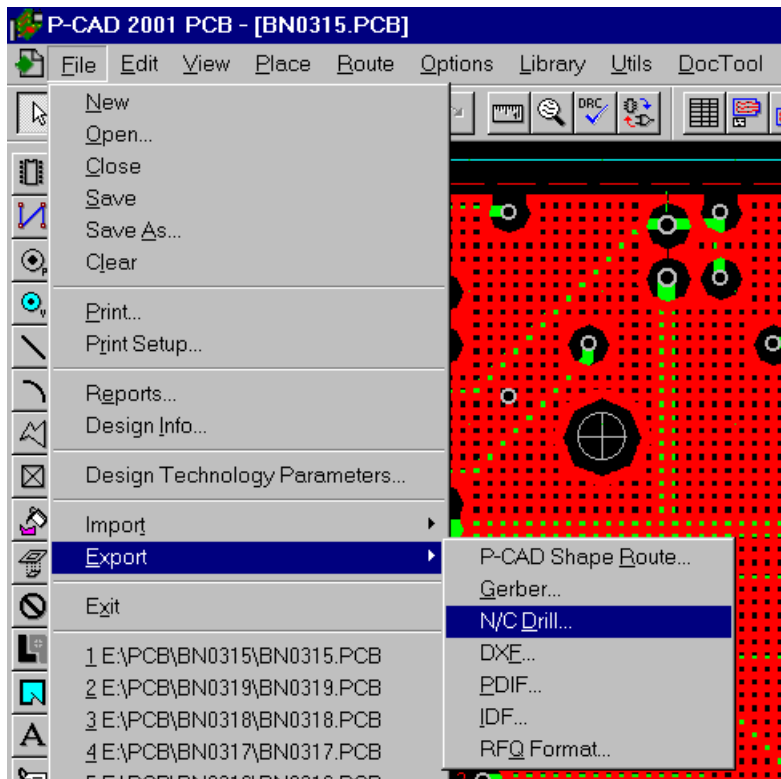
P-CAD 2001 PCB - [BN0315.PCB]

File Edit View Place Route Options Library Utils DocTool

DRC

New
Open...
Close
Save
Save As...
Clear

Print...
Print Setup...

Reports...
Design Info...

Design Technology Parameters...

Import
Export

Exit

1 E:\PCB\BN0315\BN0315.PCB
2 E:\PCB\BN0319\BN0319.PCB
3 E:\PCB\BN0318\BN0318.PCB
4 E:\PCB\BN0317\BN0317.PCB

P-CAD Shape Route...
Gerber...
N/C Drill...
DXF...
PDIF...
IDF...
RFQ Format...